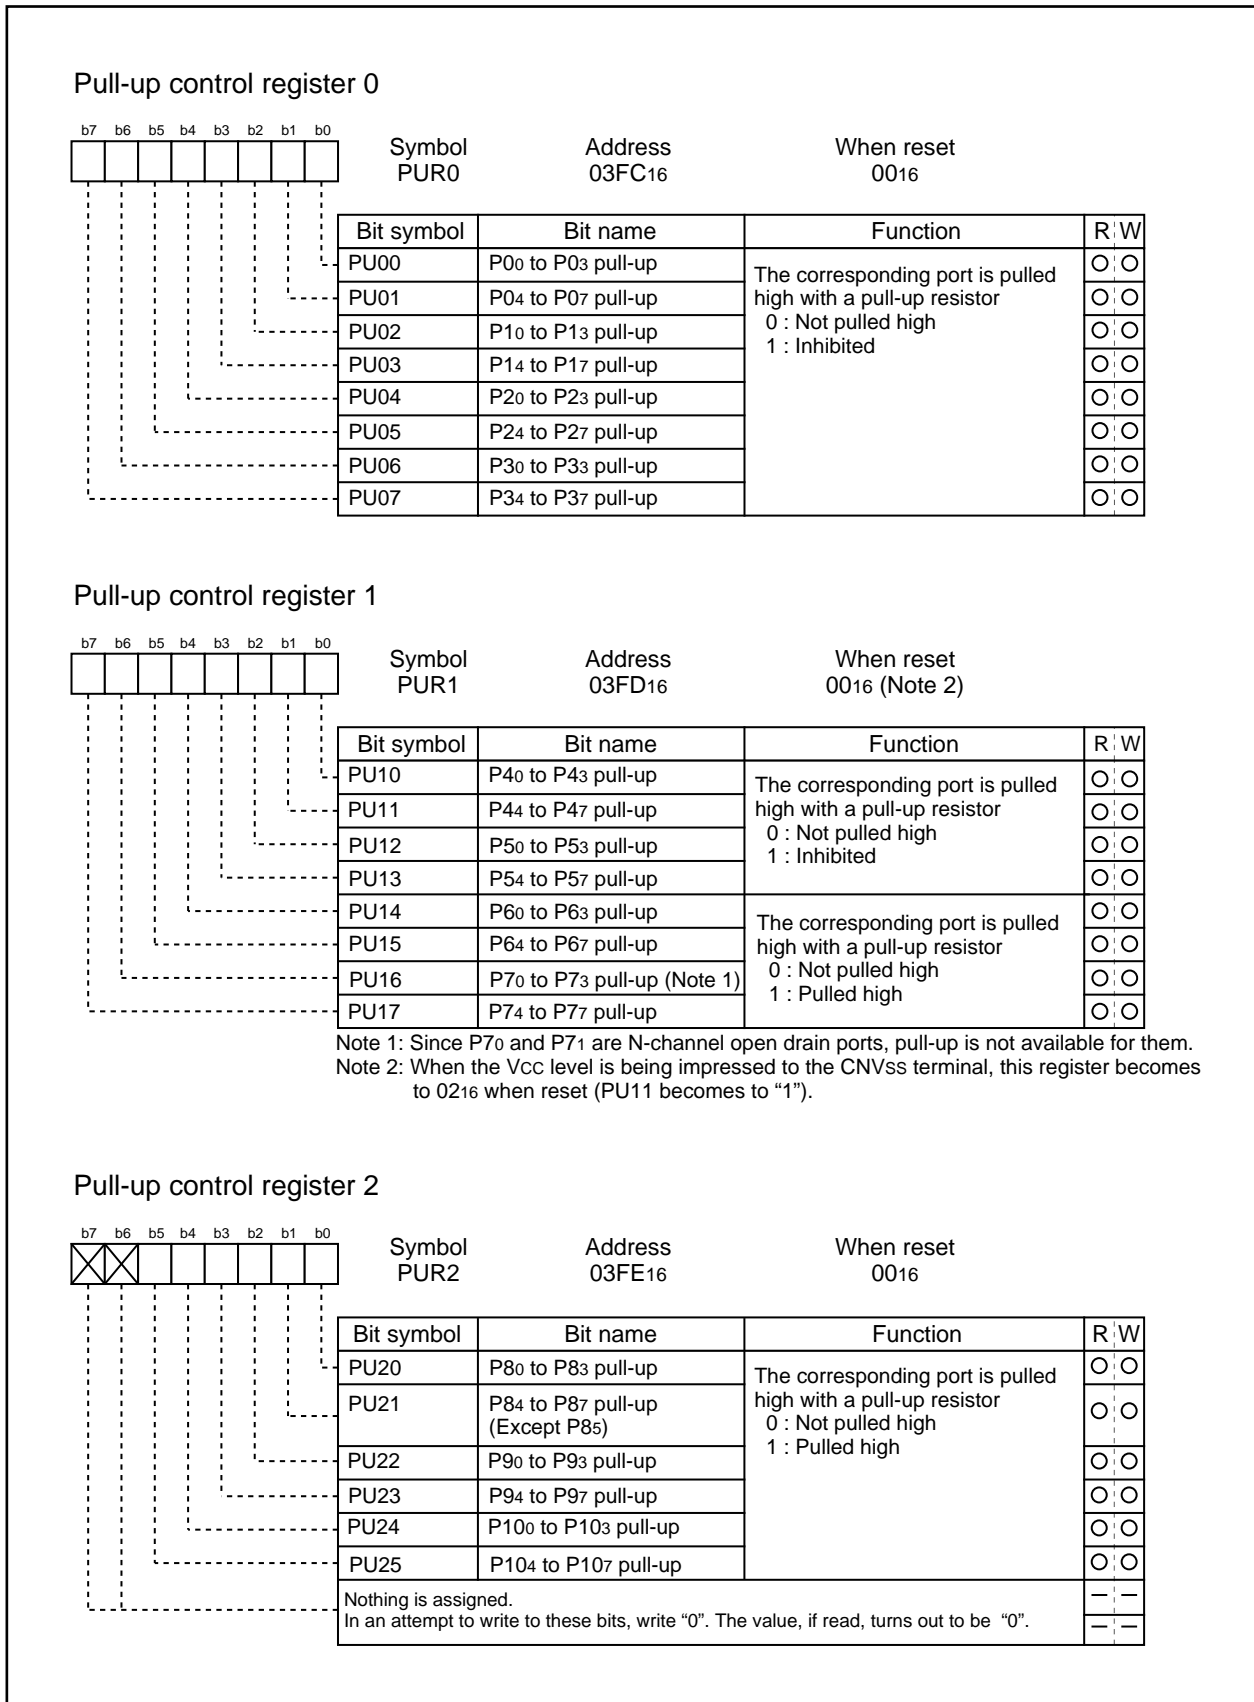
Pull-up control register 0

b7 b6 b5 b4 b3 b2 b1 b0

Symbol
PUR0

Address
$03FC_{16}$

When reset
$00_{16}$

| Bit symbol | Bit name | Function | R | W |
|---|---|---|---|---|
| PU00 | $P0_0$ to $P0_3$ pull-up | The corresponding port is pulled high with a pull-up resistor 0 : Not pulled high 1 : Inhibited | ○ | ○ |
| PU01 | $P0_4$ to $P0_7$ pull-up | | ○ | ○ |
| PU02 | $P1_0$ to $P1_3$ pull-up | | ○ | ○ |
| PU03 | $P1_4$ to $P1_7$ pull-up | | ○ | ○ |
| PU04 | $P2_0$ to $P2_3$ pull-up | | ○ | ○ |
| PU05 | $P2_4$ to $P2_7$ pull-up | | ○ | ○ |
| PU06 | $P3_0$ to $P3_3$ pull-up | | ○ | ○ |
| PU07 | $P3_4$ to $P3_7$ pull-up | | ○ | ○ |

Pull-up control register 1

b7 b6 b5 b4 b3 b2 b1 b0

Symbol
PUR1

Address
$03FD_{16}$

When reset
$00_{16}$ (Note 2)

| Bit symbol | Bit name | Function | R | W |
|---|---|---|---|---|
| PU10 | $P4_0$ to $P4_3$ pull-up | The corresponding port is pulled high with a pull-up resistor 0 : Not pulled high 1 : Inhibited | ○ | ○ |
| PU11 | $P4_4$ to $P4_7$ pull-up | | ○ | ○ |
| PU12 | $P5_0$ to $P5_3$ pull-up | | ○ | ○ |
| PU13 | $P5_4$ to $P5_7$ pull-up | | ○ | ○ |
| PU14 | $P6_0$ to $P6_3$ pull-up | The corresponding port is pulled high with a pull-up resistor 0 : Not pulled high 1 : Pulled high | ○ | ○ |
| PU15 | $P6_4$ to $P6_7$ pull-up | | ○ | ○ |
| PU16 | $P7_0$ to $P7_3$ pull-up (Note 1) | | ○ | ○ |
| PU17 | $P7_4$ to $P7_7$ pull-up | | ○ | ○ |

Note 1: Since $P7_0$ and $P7_1$ are N-channel open drain ports, pull-up is not available for them.
Note 2: When the $V_{CC}$ level is being impressed to the $CNV_{SS}$ terminal, this register becomes to $02_{16}$ when reset (PU11 becomes to “1”).

Pull-up control register 2

b7 b6 b5 b4 b3 b2 b1 b0

Symbol
PUR2

Address
$03FE_{16}$

When reset
$00_{16}$

| Bit symbol | Bit name | Function | R | W |
|---|---|---|---|---|
| PU20 | $P8_0$ to $P8_3$ pull-up | The corresponding port is pulled high with a pull-up resistor 0 : Not pulled high 1 : Pulled high | ○ | ○ |
| PU21 | $P8_4$ to $P8_7$ pull-up (Except $P8_5$) | | ○ | ○ |
| PU22 | $P9_0$ to $P9_3$ pull-up | | ○ | ○ |
| PU23 | $P9_4$ to $P9_7$ pull-up | | ○ | ○ |
| PU24 | $P10_0$ to $P10_3$ pull-up | | ○ | ○ |
| PU25 | $P10_4$ to $P10_7$ pull-up | | ○ | ○ |
| Nothing is assigned. In an attempt to write to these bits, write “0”. The value, if read, turns out to be “0”. | | | — | — |